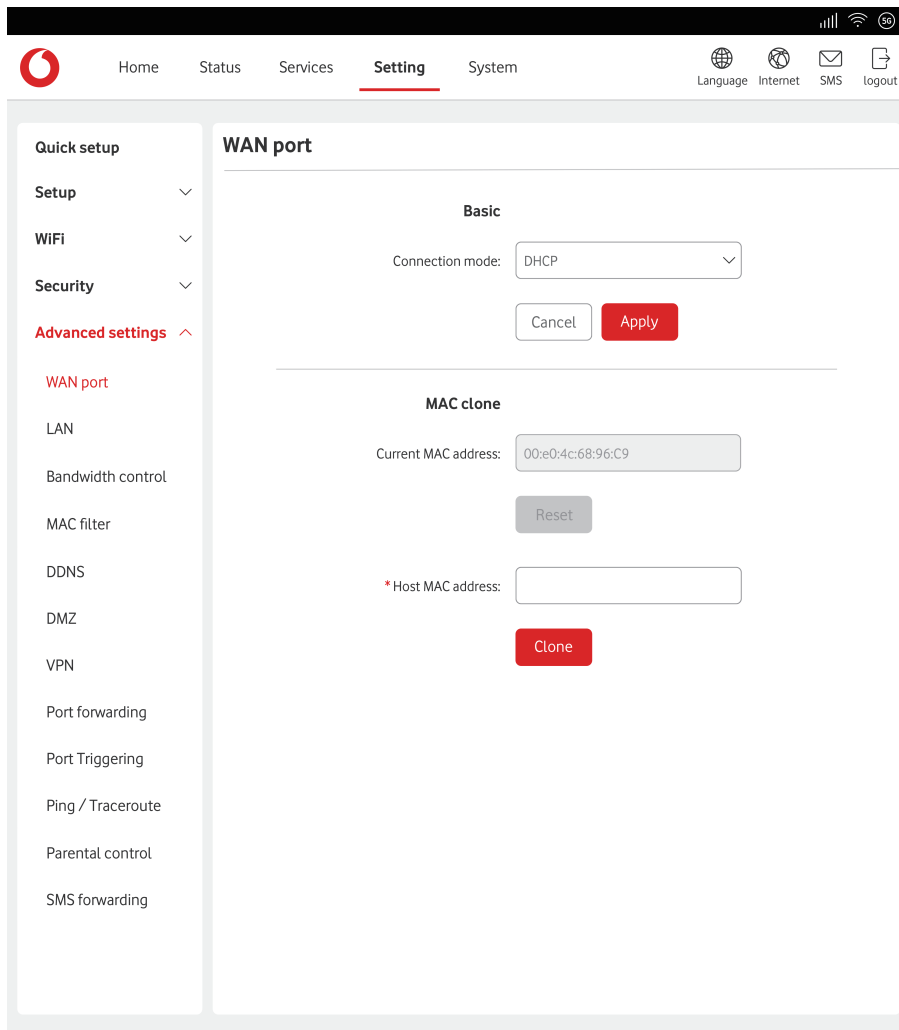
5G

Home Status Services Setting System

Language Internet SMS logout

Quick setup

Setup

WiFi

Security

Advanced settings

WAN port

LAN

Bandwidth control

MAC filter

DDNS

DMZ

VPN

Port forwarding

Port Triggering

Ping / Traceroute

Parental control

SMS forwarding

WAN port

Basic

Connection mode: DHCP

Cancel Apply

MAC clone

Current MAC address: 00:e0:4c:68:96:C9

Reset

* Host MAC address:

Clone